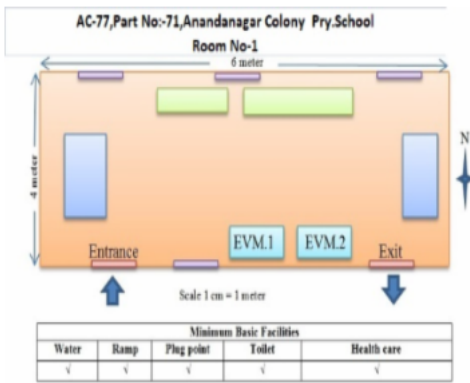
AC-77,Part No:-71,Anandanagar Colony Pry.School
Room No-1

6 meter

4 meter

N

EVM.1

EVM.2

Entrance

Exit

Scale 1 cm = 1 meter

| Minimum Basic Facilities | | | | |
|---|---|---|---|---|
| Water | Ramp | Plug point | Toilet | Health care |
| √ | √ | √ | √ | √ |